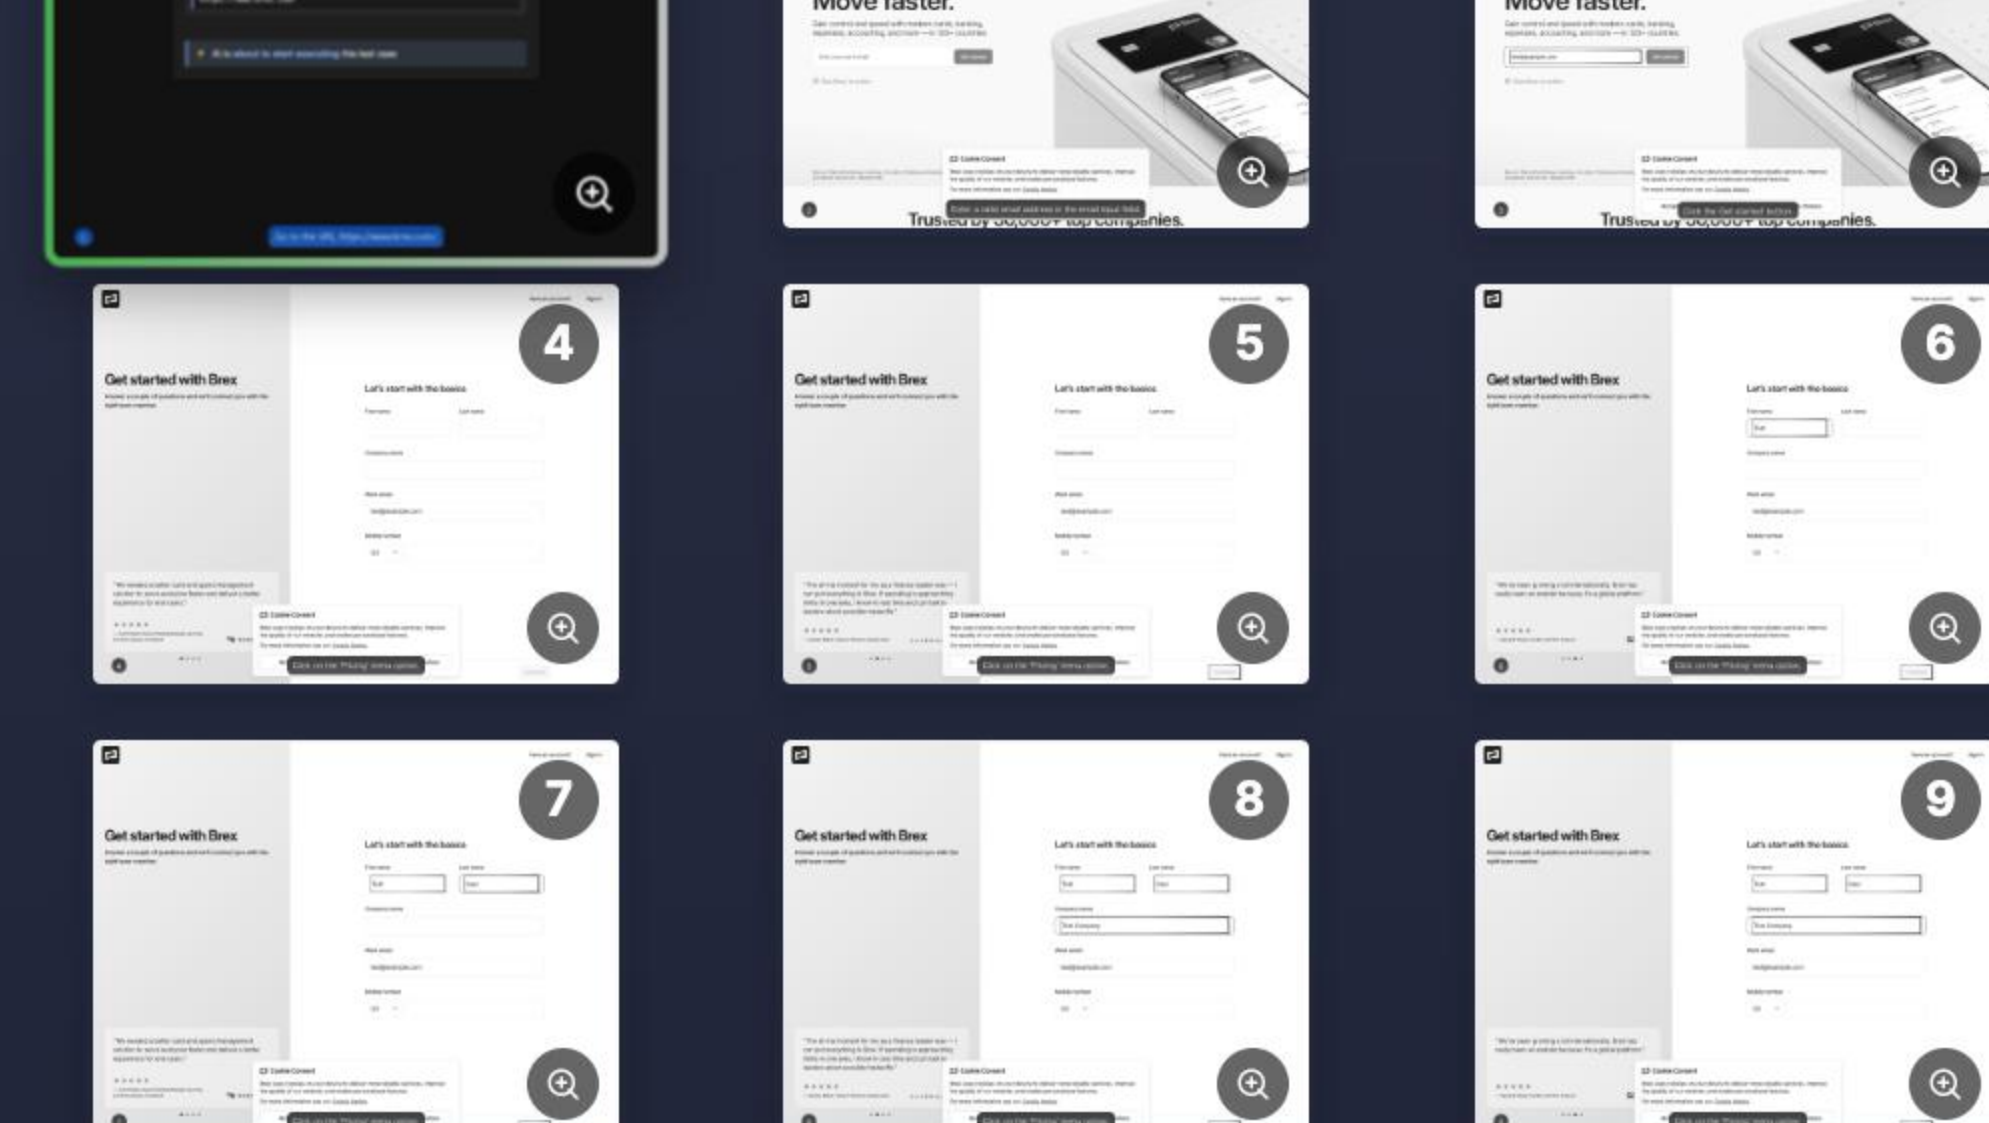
Move faster.

Trusted by 30,000+ top companies.

Move faster.

Trusted by 30,000+ top companies.

4

Get started with Brex

Let's start with the basics

5

Get started with Brex

Let's start with the basics

6

Get started with Brex

Let's start with the basics

7

Get started with Brex

Let's start with the basics

8

Get started with Brex

Let's start with the basics

9

Get started with Brex

Let's start with the basics